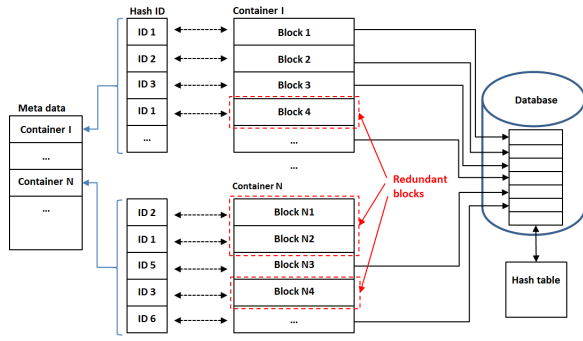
Hash ID

Container I

ID 1

Block 1

ID 2

Block 2

ID 3

Block 3

ID 1

Block 4

...

...

Meta data

Container I

...

Container N

...

Database

...

Container N

Redundant blocks

ID 2

Block N1

ID 1

Block N2

ID 5

Block N3

ID 3

Block N4

ID 6

...

Hash table